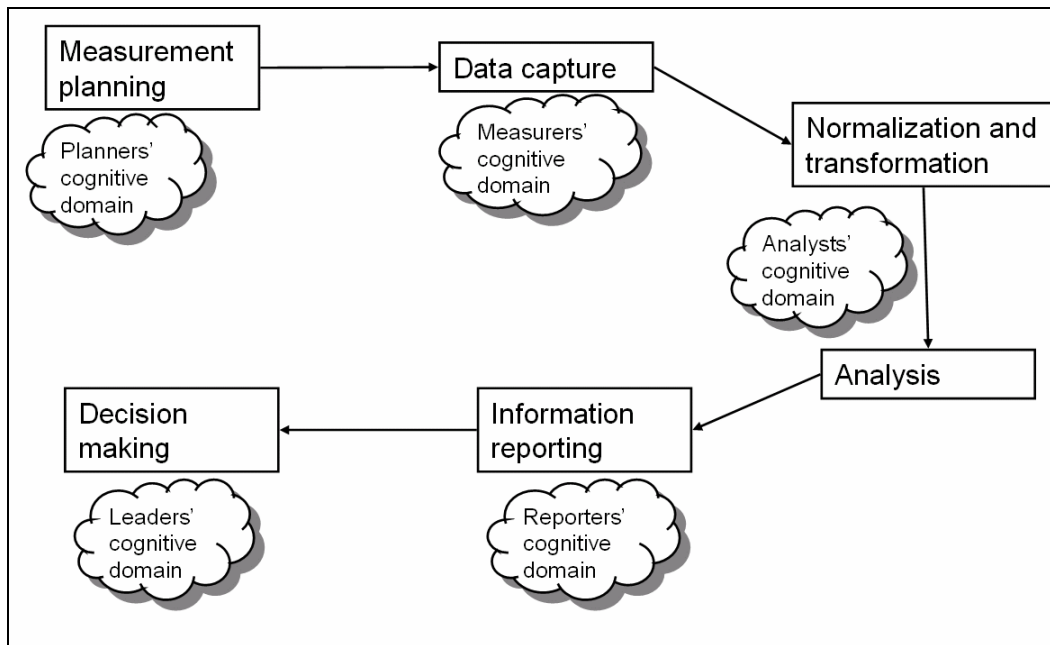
Measurement planning

Planners' cognitive domain

Data capture

Measurers' cognitive domain

Normalization and transformation

Analysts' cognitive domain

Analysis

Information reporting

Reporters' cognitive domain

Decision making

Leaders' cognitive domain